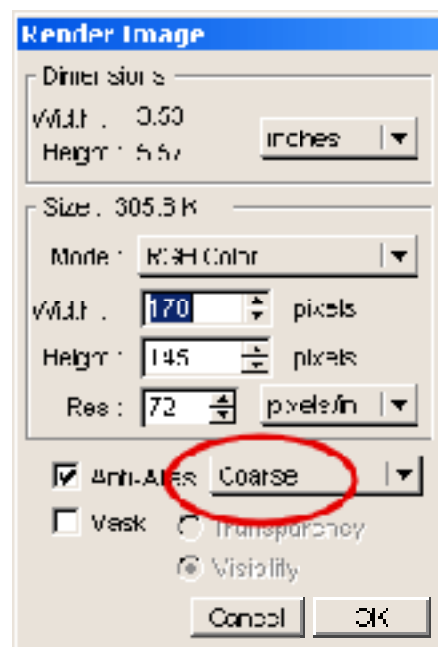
Render Image

Dimensions

Width : 0.50

Height : 5.57

inches

Size : 305.3 K

Mode : RGB Color

Width : 170 pixels

Height : 145 pixels

Res : 72 pixels/in

Anti-Alias Coarse

Mask

Transparency

Visibility

Cancel

OK